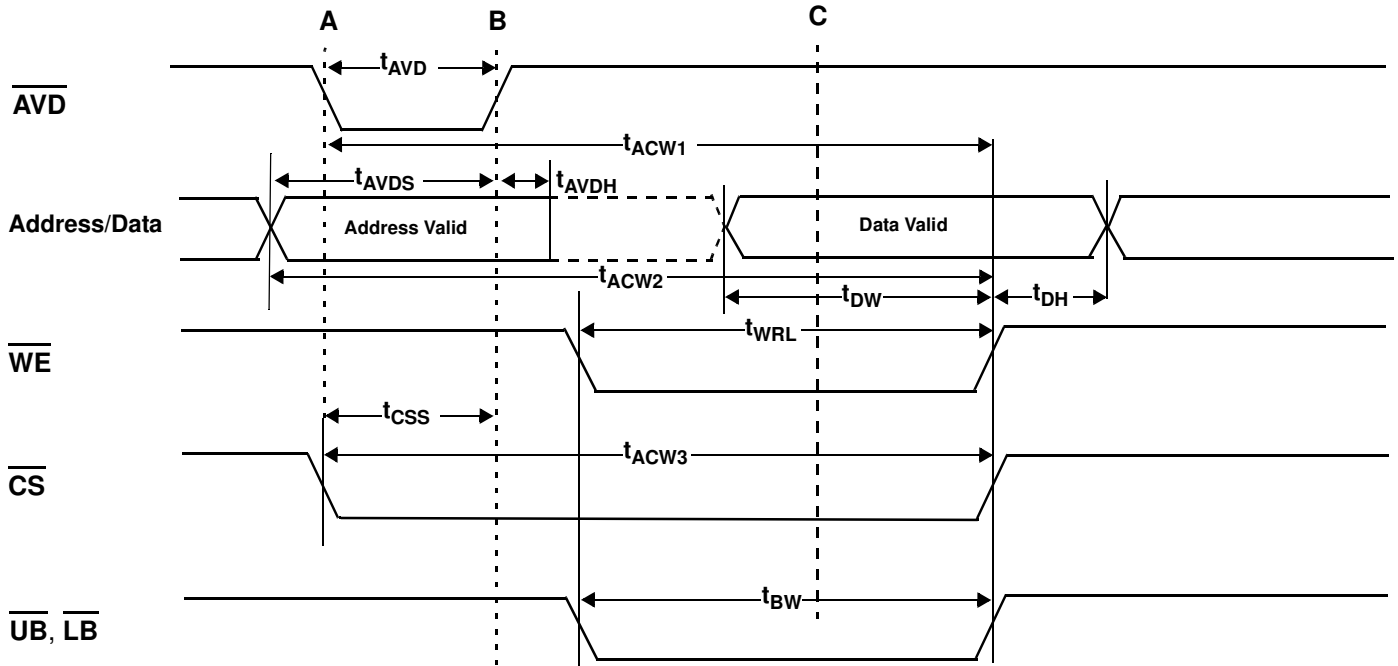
A

B

C

$t_{AVD}$

$\overline{AVD}$

$t_{ACW1}$

$t_{AVDS}$

$t_{AVDH}$

Address/Data

Address Valid

Data Valid

$t_{ACW2}$

$t_{DW}$

$t_{DH}$

$t_{WRL}$

$\overline{WE}$

$t_{CSS}$

$t_{ACW3}$

$\overline{CS}$

$t_{BW}$

$\overline{UB}$, $\overline{LB}$